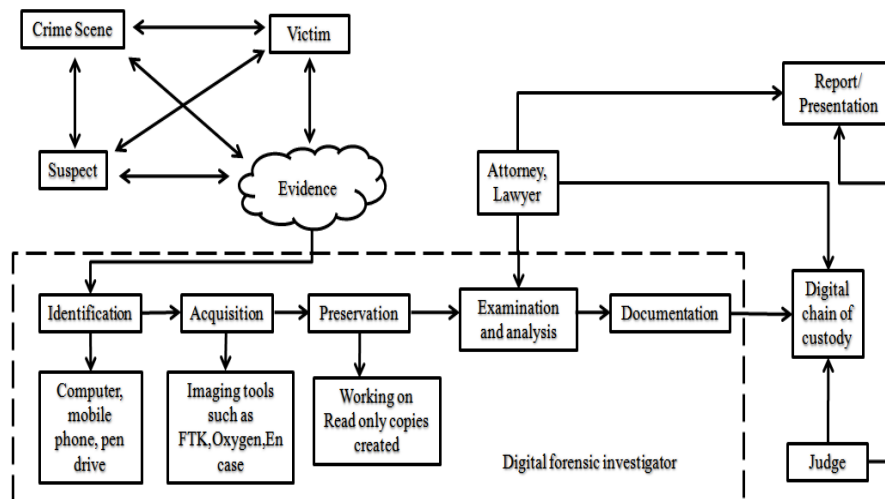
Crime Scene

Victim

Suspect

Evidence

Report/ Presentation

Attorney, Lawyer

Identification

Acquisition

Preservation

Examination and analysis

Documentation

Digital chain of custody

Computer, mobile phone, pen drive

Imaging tools such as FTK, Oxygen, En case

Working on Read only copies created

Digital forensic investigator

Judge